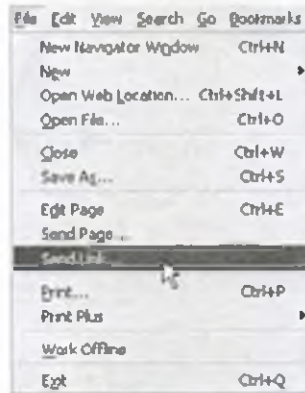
File Edit View Search Go Bookmarks

New Navigator Window Ctrl+N
New
Open Web Location... Ctrl+Shift+L
Open File... Ctrl+O

Close Ctrl+W
Save As... Ctrl+S

Edit Page Ctrl+E
Send Page...
Send Link...

Print... Ctrl+P
Print Plus

Work Offline

Exit Ctrl+Q